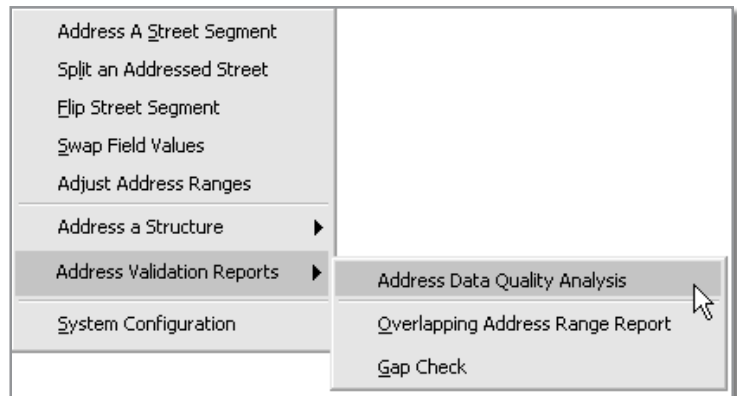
Address A Street Segment
Split an Addressed Street
Flip Street Segment
Swap Field Values
Adjust Address Ranges
Address a Structure
Address Validation Reports
System Configuration

Address Data Quality Analysis
Overlapping Address Range Report
Gap Check